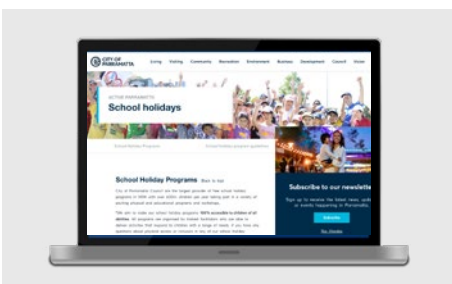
CITY OF PARRAMATTA

Living Visiting Community Recreation Environment Business Development Council Vision

ACTIVE PARRAMATTA

School holidays

School Holiday Programs

School holiday programs

School Holiday Programs

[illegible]

Subscribe to our newslette

Sign up to receive the latest news, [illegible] or events happening in Parramatta.

Subscribe

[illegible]